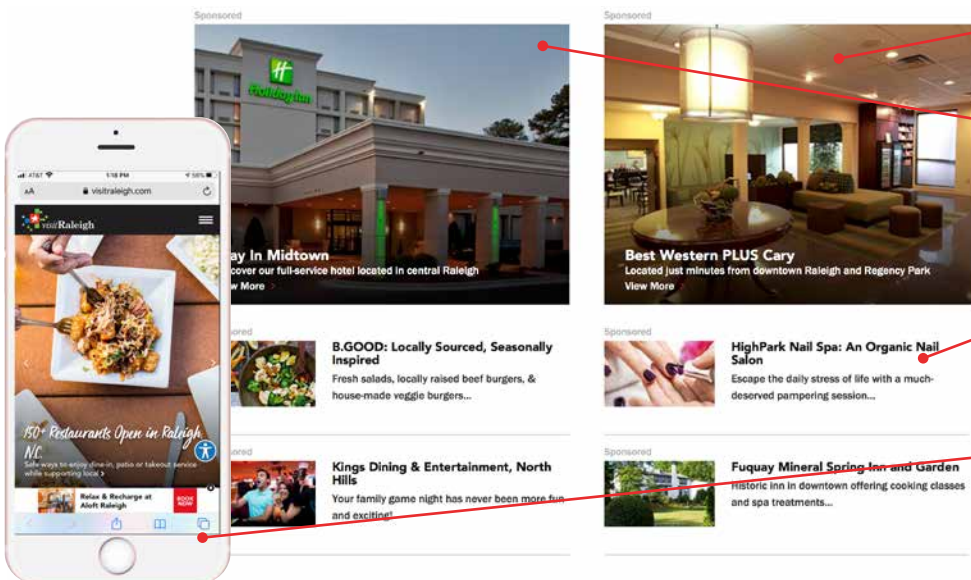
Sponsored

Holiday Inn

ay In Midtown
cover our full-service hotel located in central Raleigh
View More

Sponsored

Best Western PLUS Cary
Located just minutes from downtown Raleigh and Regency Park
View More

Sponsored

B.GOOD: Locally Sourced, Seasonally Inspired
Fresh salads, locally raised beef burgers, & house-made veggie burgers...

Sponsored

HighPark Nail Spa: An Organic Nail Salon
Escape the daily stress of life with a much-deserved pampering session...

Sponsored

Kings Dining & Entertainment, North Hills
Your family game night has never been more fun and exciting!

Sponsored

Fuquay Mineral Spring Inn and Garden
Historic inn in downtown offering cooking classes and spa treatments...

AT&T 1:18 PM 58%
AA visitraleigh.com
visitRaleigh
150+ Restaurants Open in Raleigh N.C.
Safe ways to enjoy dine-in, patio or takeout service while supporting local
Relax & Recharge at Aloft Raleigh
BOOK NOW